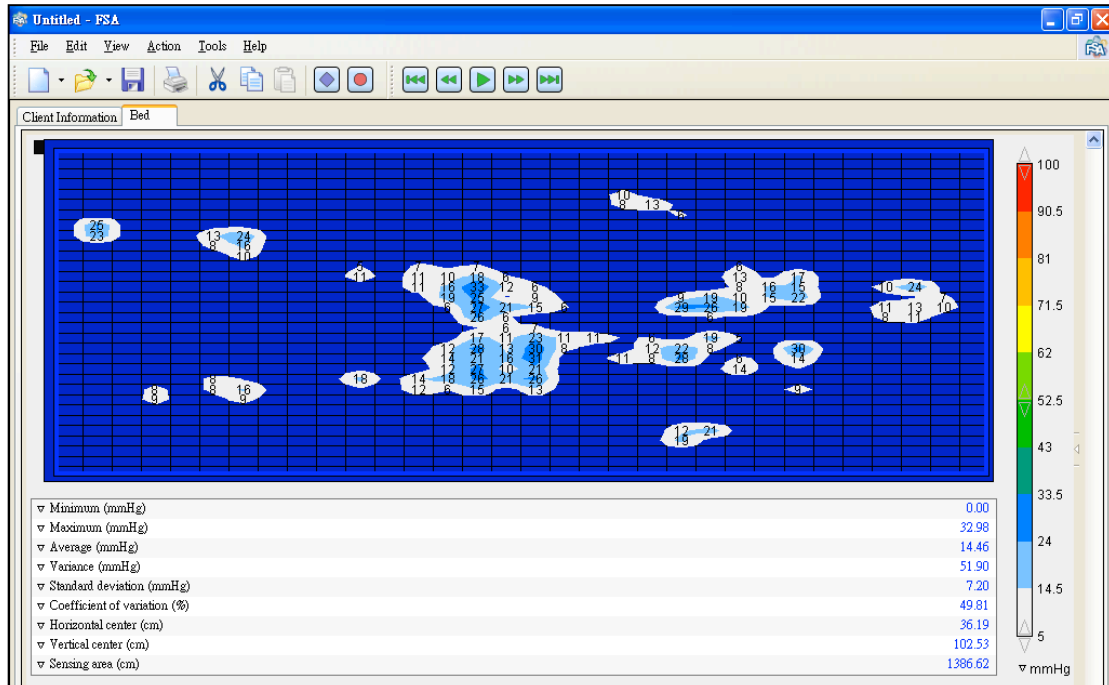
Untitled - FSA

File Edit View Action Tools Help

Client Information Bed

| | |
|---|---|
| Minimum (mmHg) | 0.00 |
| Maximum (mmHg) | 32.98 |
| Average (mmHg) | 14.46 |
| Variance (mmHg) | 51.90 |
| Standard deviation (mmHg) | 7.20 |
| Coefficient of variation (%) | 49.81 |
| Horizontal center (cm) | 36.19 |
| Vertical center (cm) | 102.53 |
| Sensing area (cm) | 1386.62 |

100
90.5
81
71.5
62
52.5
43
33.5
24
14.5
5
mmHg